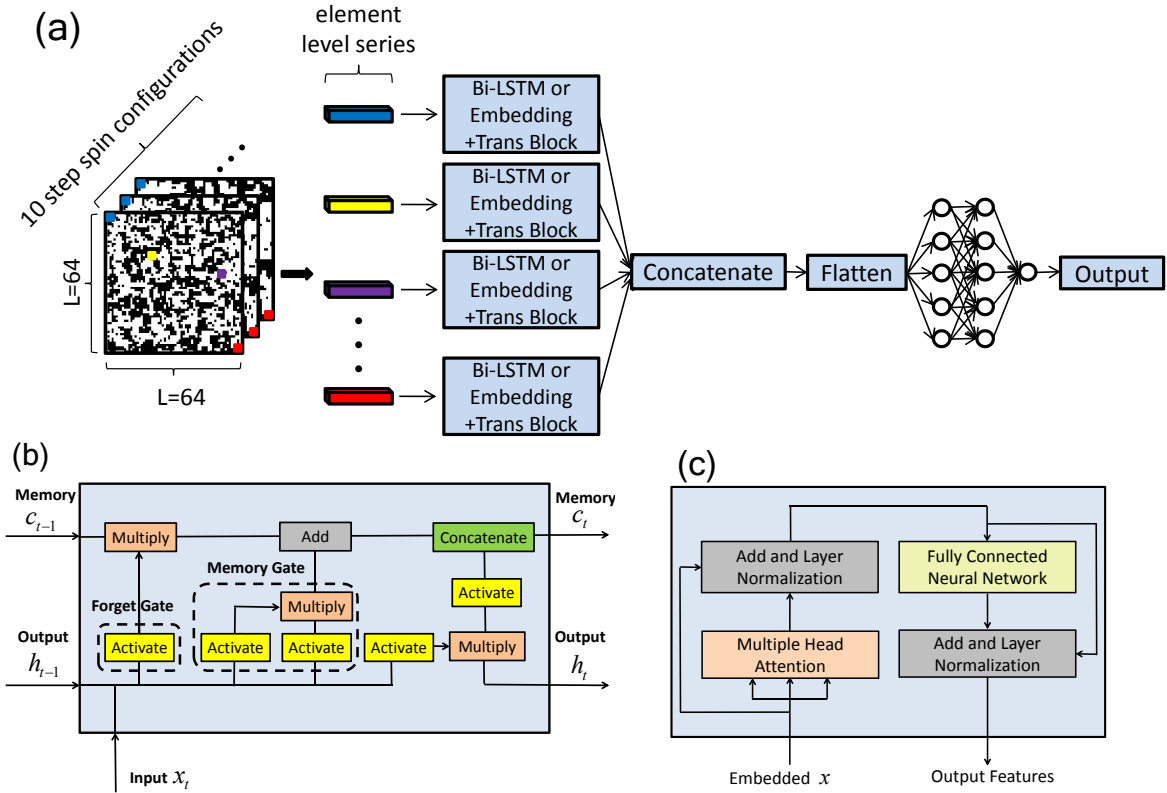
(a)

10 step spin configurations

L=64

L=64

element level series

Bi-LSTM or Embedding +Trans Block

Bi-LSTM or Embedding +Trans Block

Bi-LSTM or Embedding +Trans Block

Bi-LSTM or Embedding +Trans Block

Concatenate

Flatten

Output

(b)

Memory $c_{t-1}$

Multiply

Add

Concatenate

Memory $c_t$

Memory Gate

Multiply

Activate

Forget Gate

Output $h_{t-1}$

Activate

Activate

Activate

Activate

Multiply

Output $h_t$

Input $x_t$

(c)

Add and Layer Normalization

Fully Connected Neural Network

Multiple Head Attention

Add and Layer Normalization

Embedded $x$

Output Features